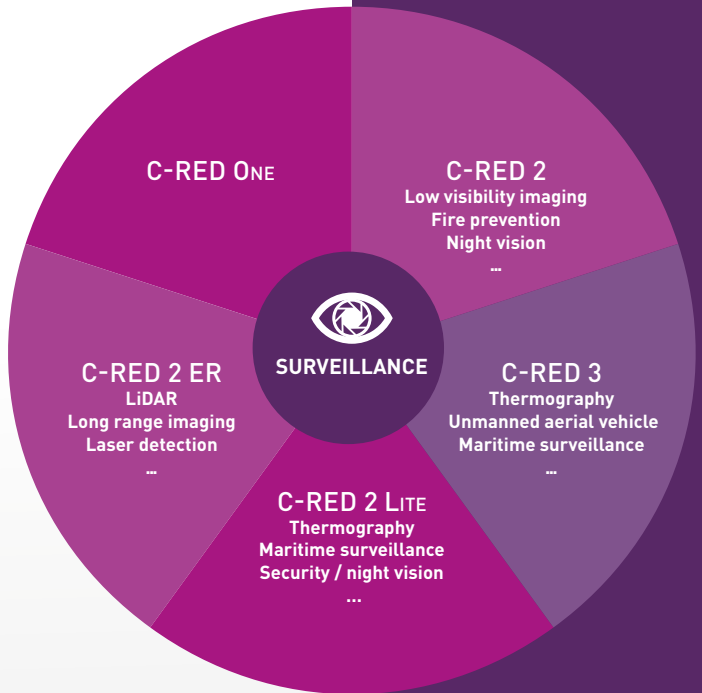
C-RED One

C-RED 2
Low visibility imaging
Fire prevention
Night vision
...

SURVEILLANCE

C-RED 2 ER
LiDAR
Long range imaging
Laser detection
...

C-RED 3
Thermography
Unmanned aerial vehicle
Maritime surveillance
...

C-RED 2 Lite
Thermography
Maritime surveillance
Security / night vision
...